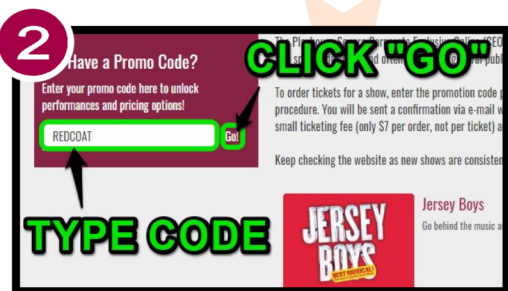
2

Have a Promo Code?

Enter your promo code here to unlock performances and pricing options!

REDCOAT

Go!

CLICK "GO"

The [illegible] and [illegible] public

To order tickets for a show, enter the promotion code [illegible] procedure. You will be sent a confirmation via e-mail w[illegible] small ticketing fee (only $7 per order, not per ticket) a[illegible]

Keep checking the website as new shows are consisten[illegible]

JERSEY BOYS

BEST MUSICAL!

Jersey Boys

Go behind the music a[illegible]

TYPE CODE